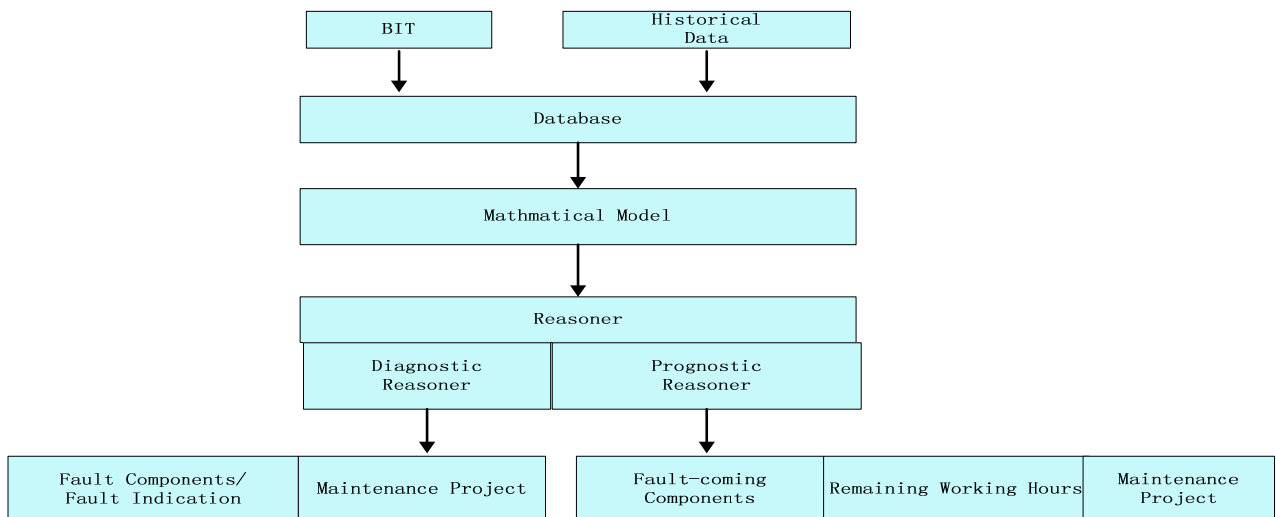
BIT

Historical Data

Database

Mathmatical Model

Reasoner

Diagnostic Reasoner

Prognostic Reasoner

Fault Components/ Fault Indication

Maintenance Project

Fault-coming Components

Remaining Working Hours

Maintenance Project